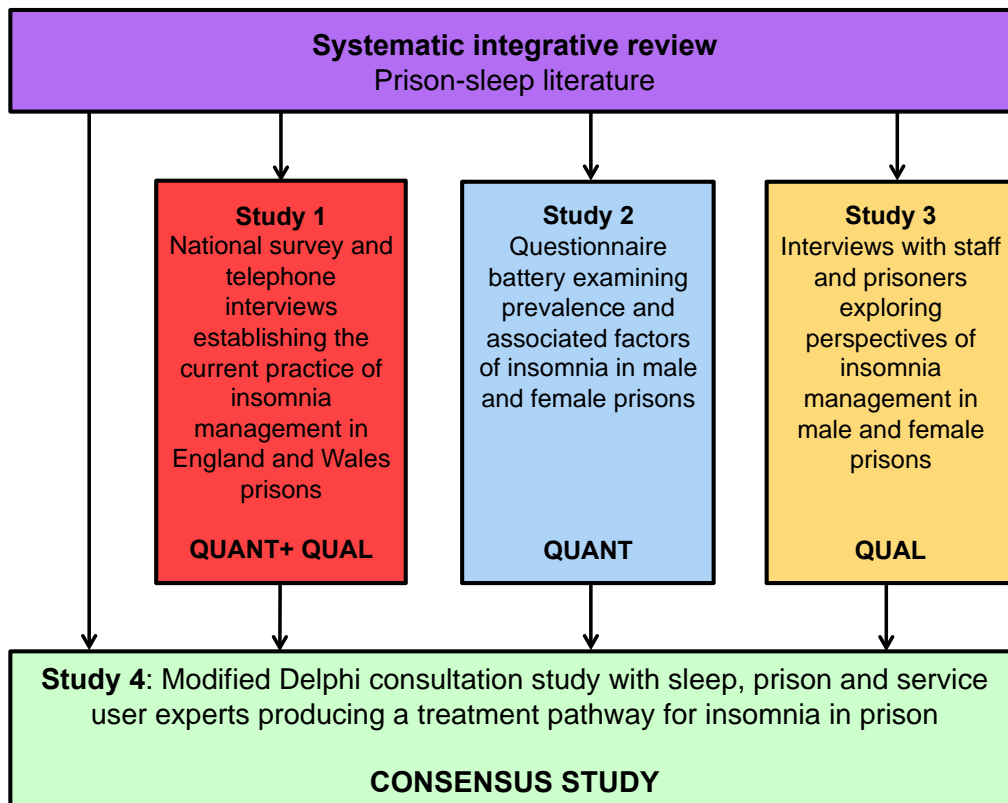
**Systematic integrative review**
Prison-sleep literature

**Study 1**
National survey and telephone interviews establishing the current practice of insomnia management in England and Wales prisons

**QUANT+ QUAL**

**Study 2**
Questionnaire battery examining prevalence and associated factors of insomnia in male and female prisons

**QUANT**

**Study 3**
Interviews with staff and prisoners exploring perspectives of insomnia management in male and female prisons

**QUAL**

**Study 4**: Modified Delphi consultation study with sleep, prison and service user experts producing a treatment pathway for insomnia in prison

**CONSENSUS STUDY**